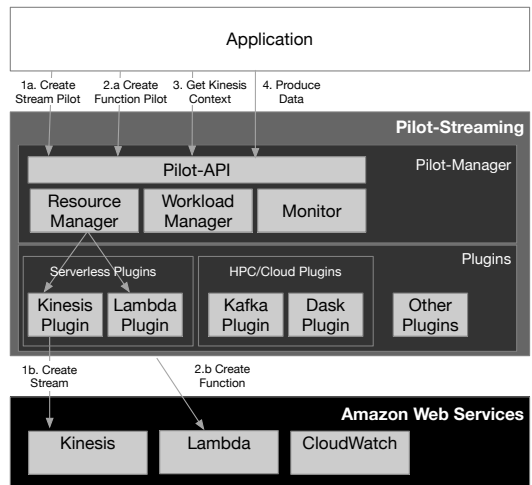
Application

1a. Create Stream Pilot

2.a Create Function Pilot

3. Get Kinesis Context

4. Produce Data

Pilot-Streaming

Pilot-API

Pilot-Manager

Resource Manager

Workload Manager

Monitor

Plugins

Serverless Plugins

Kinesis Plugin

Lambda Plugin

HPC/Cloud Plugins

Kafka Plugin

Dask Plugin

Other Plugins

1b. Create Stream

2.b Create Function

Amazon Web Services

Kinesis

Lambda

CloudWatch